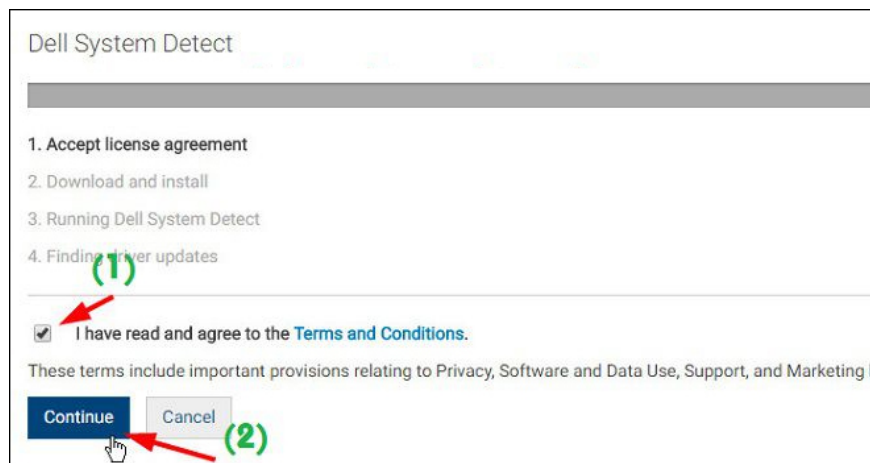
Dell System Detect

1. Accept license agreement

2. Download and install

3. Running Dell System Detect

4. Finding driver updates

(1)

I have read and agree to the Terms and Conditions.

These terms include important provisions relating to Privacy, Software and Data Use, Support, and Marketing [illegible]

Continue

Cancel

(2)